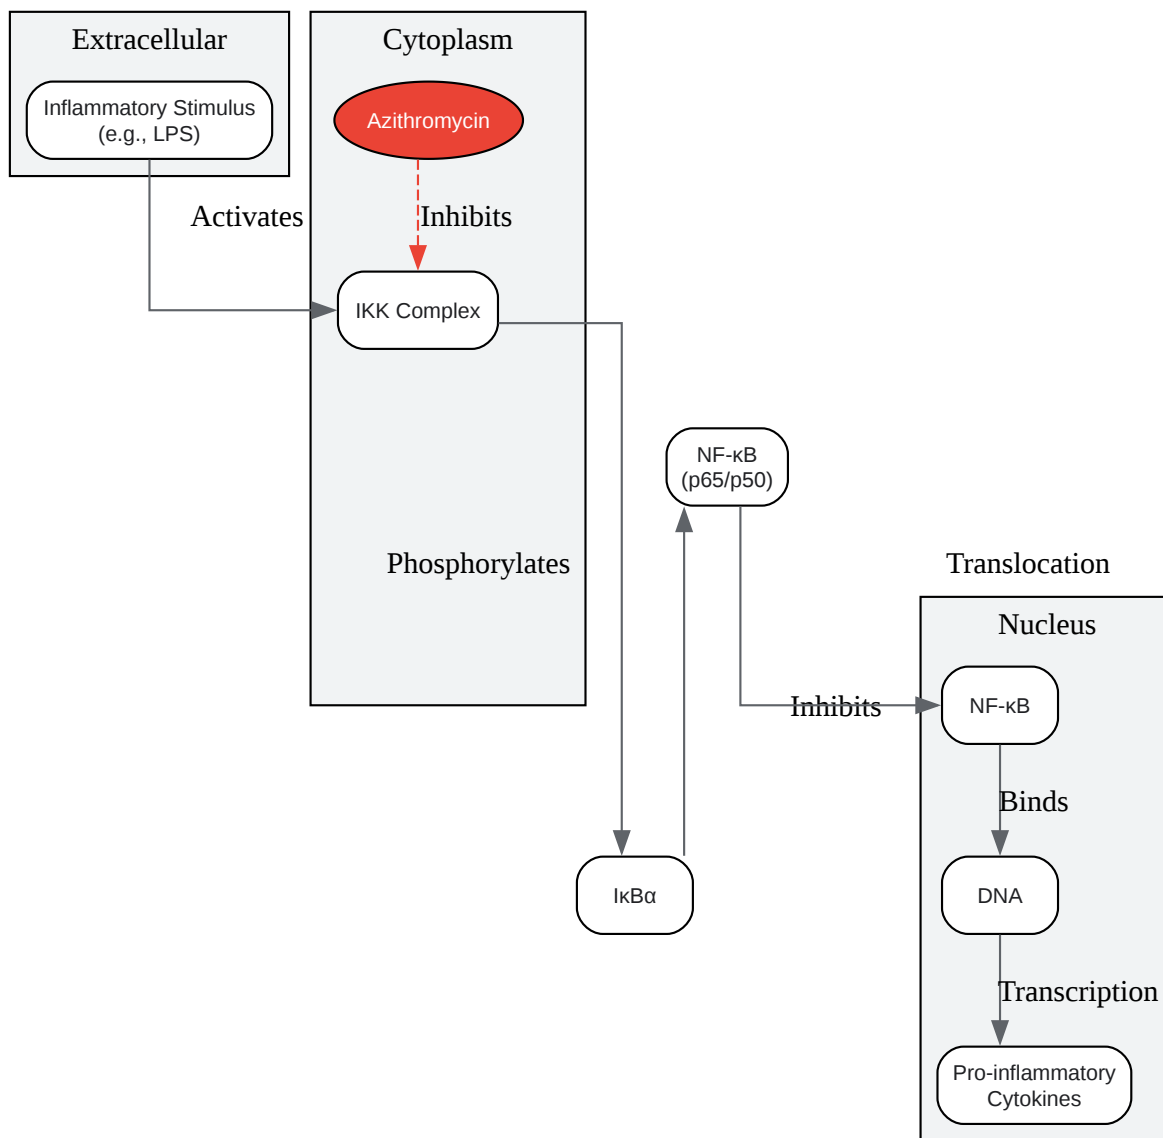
Extracellular

Inflammatory Stimulus (e.g., LPS)

Cytoplasm

Azithromycin

Activates

Inhibits

IKK Complex

NF-κB (p65/p50)

Phosphorylates

Translocation

Nucleus

Inhibits

NF-κB

Binds

IκBα

DNA

Transcription

Pro-inflammatory Cytokines